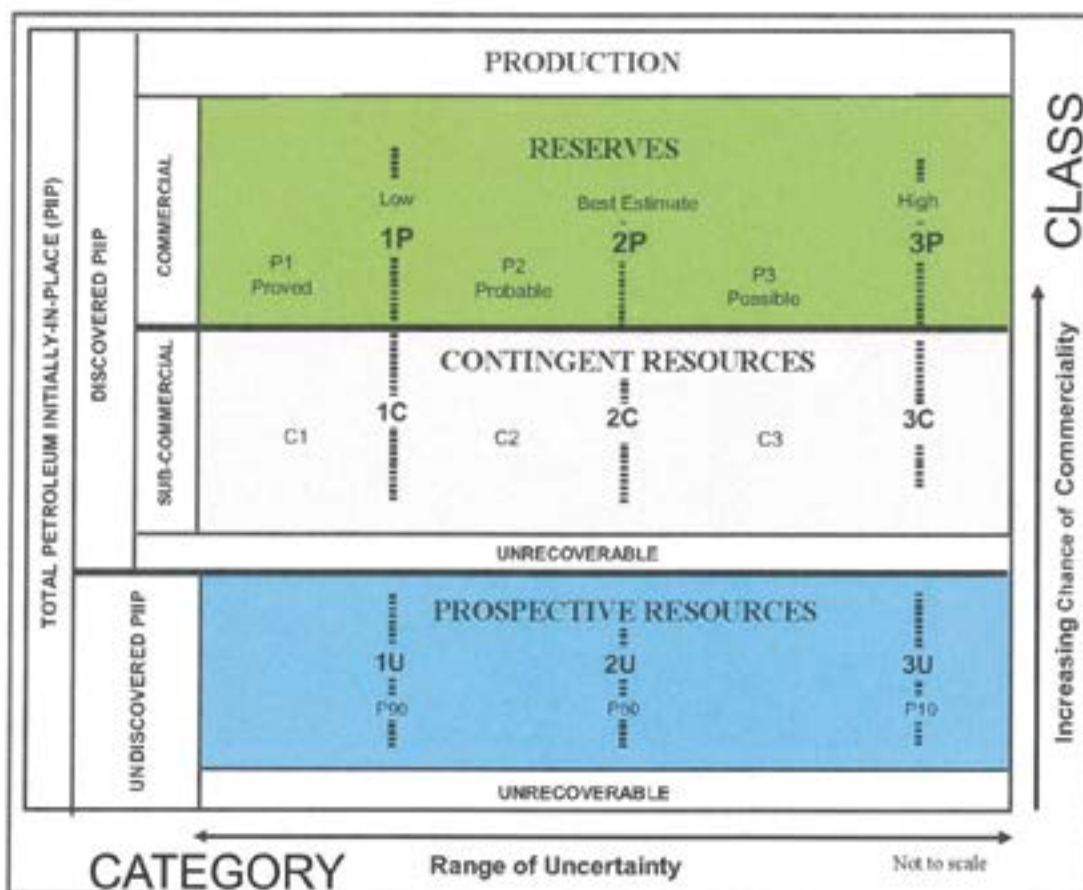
TOTAL PETROLEUM INITIALLY-IN-PLACE (PIIP)

DISCOVERED PIIP

PRODUCTION

COMMERCIAL

RESERVES

Low
1P
P1
Proved

Best Estimate
2P
P2
Probable

High
3P
P3
Possible

SUB-COMMERCIAL

CONTINGENT RESOURCES

1C
C1
2C
C2
3C
C3

UNRECOVERABLE

UNDISCOVERED PIIP

PROSPECTIVE RESOURCES

1U
P90
2U
P50
3U
P10

UNRECOVERABLE

CLASS

Increasing Chance of Commerciality

CATEGORY

Range of Uncertainty

Not to scale